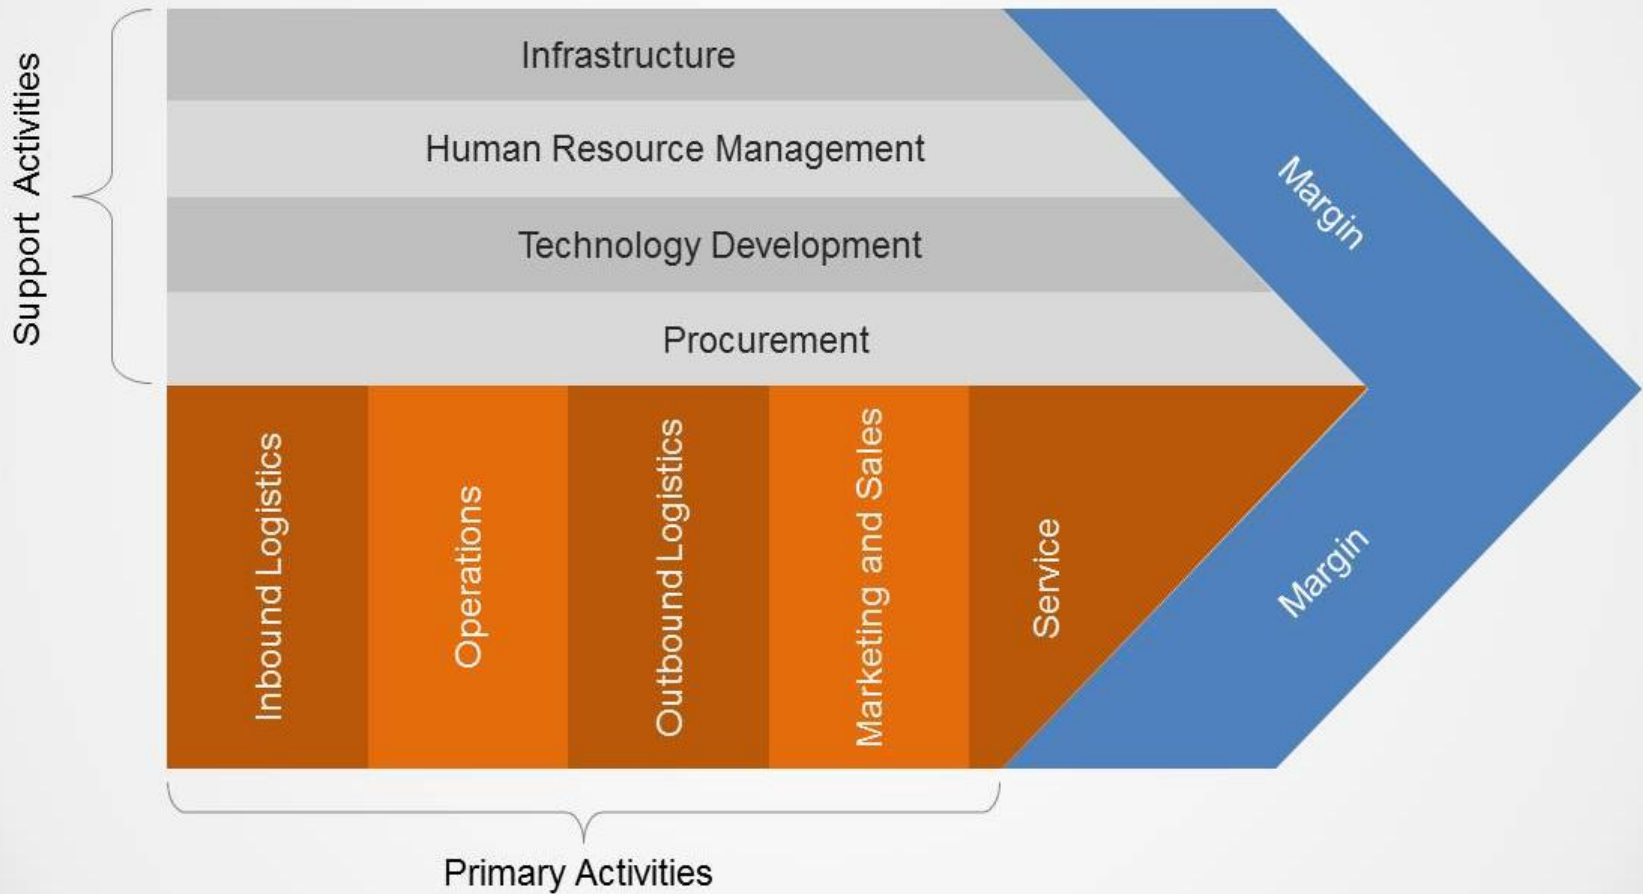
Support Activities

Infrastructure

Human Resource Management

Technology Development

Procurement

Margin

Inbound Logistics

Operations

Outbound Logistics

Marketing and Sales

Service

Margin

Primary Activities